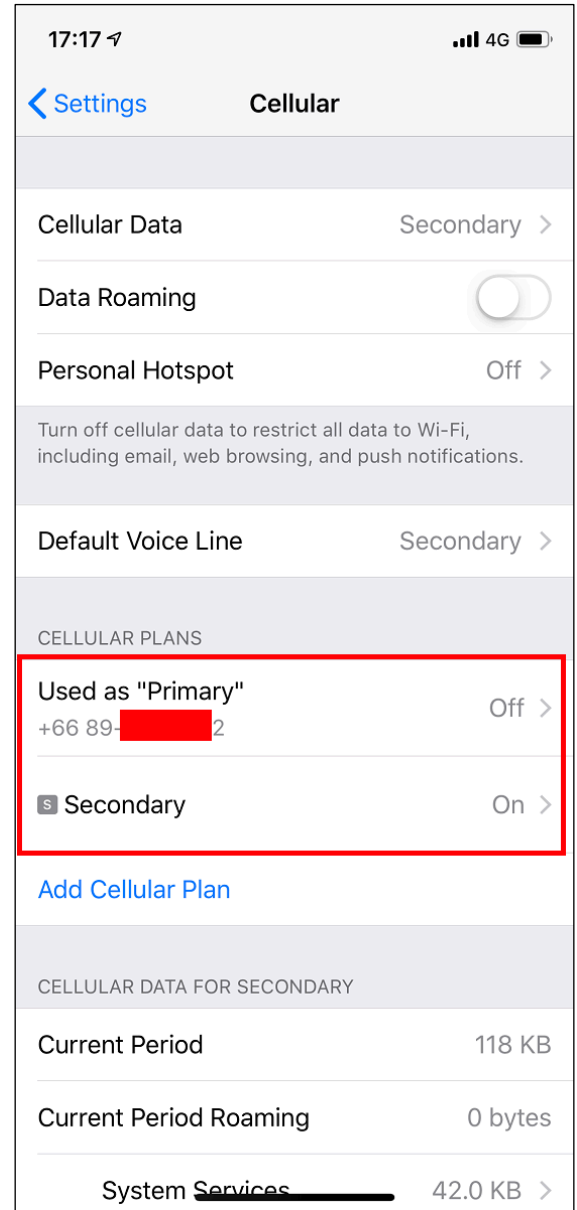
17:17
4G

Settings
Cellular

Cellular Data
Secondary

Data Roaming

Personal Hotspot
Off

Turn off cellular data to restrict all data to Wi-Fi, including email, web browsing, and push notifications.

Default Voice Line
Secondary

CELLULAR PLANS

Used as "Primary"
+66 89-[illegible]2
Off

S Secondary
On

Add Cellular Plan

CELLULAR DATA FOR SECONDARY

Current Period
118 KB

Current Period Roaming
0 bytes

System Services
42.0 KB